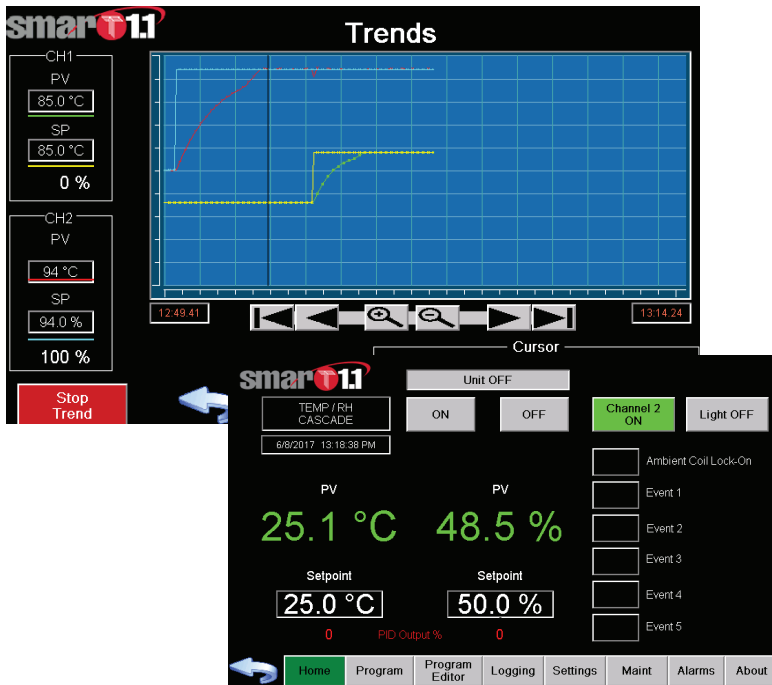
smarT1.1

Trends

CH1
PV
85.0 °C
SP
85.0 °C
0 %

CH2
PV
94 °C
SP
94.0 %
100 %

Stop Trend

12:49.41

13:14.24

Cursor

smarT1.1

Unit OFF

TEMP / RH CASCADE

6/8/2017 13:18:38 PM

ON

OFF

Channel 2 ON

Light OFF

Ambient Coil Lock-On

Event 1

Event 2

Event 3

Event 4

Event 5

PV
25.1 °C

PV
48.5 %

Setpoint
25.0 °C

Setpoint
50.0 %

0 PID Output % 0

Home | Program | Program Editor | Logging | Settings | Maint | Alarms | About